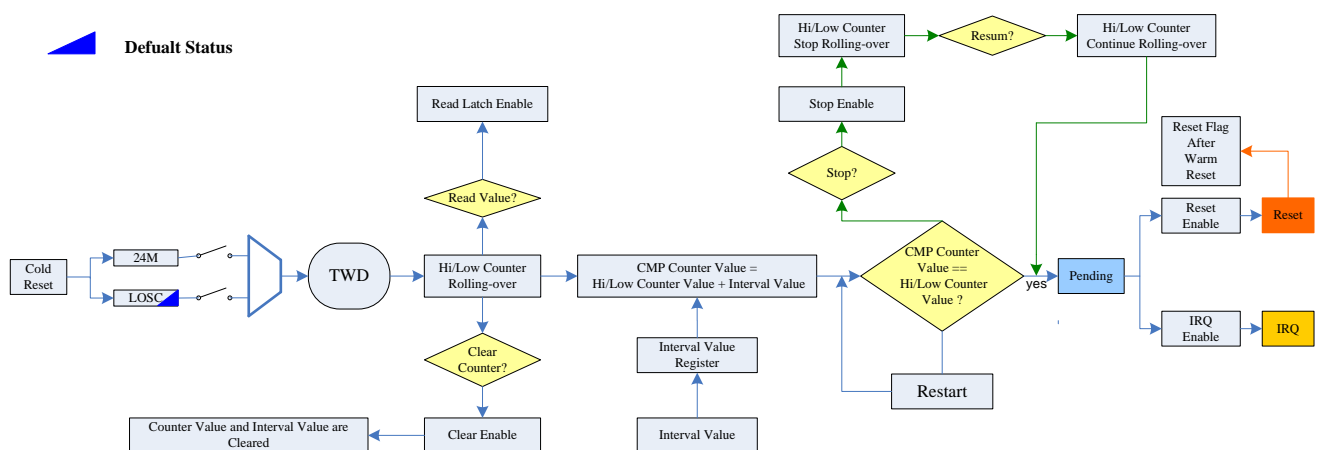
Defualt Status

Hi/Low Counter Stop Rolling-over

Resum?

Hi/Low Counter Continue Rolling-over

Stop Enable

Read Latch Enable

Reset Flag After Warm Reset

Stop?

Read Value?

Reset Enable

Reset

Cold Reset

24M

LOSC

TWD

Hi/Low Counter Rolling-over

CMP Counter Value = Hi/Low Counter Value + Interval Value

CMP Counter Value == Hi/Low Counter Value ?

yes

Pending

IRQ Enable

IRQ

Clear Counter?

Interval Value Register

Restart

Counter Value and Interval Value are Cleared

Clear Enable

Interval Value